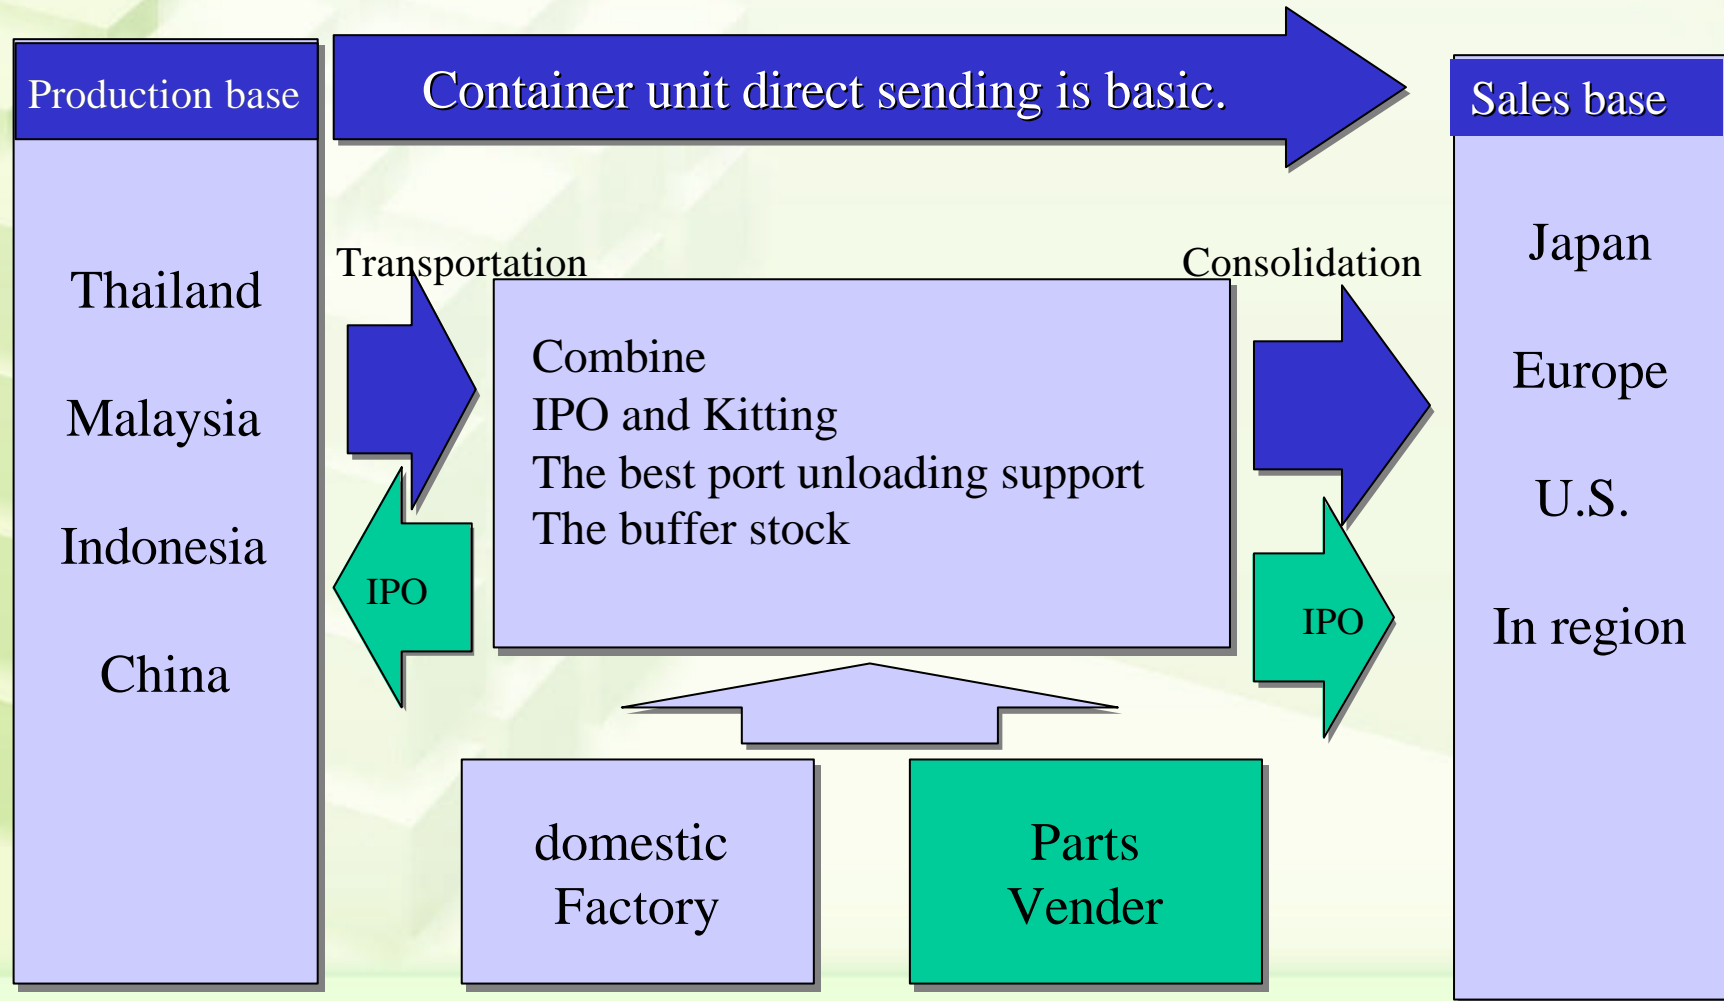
Production base

Thailand

Malaysia

Indonesia

China

Container unit direct sending is basic.

Sales base

Japan

Europe

U.S.

In region

Transportation

Consolidation

Combine
IPO and Kitting
The best port unloading support
The buffer stock

IPO

IPO

domestic Factory

Parts Vender